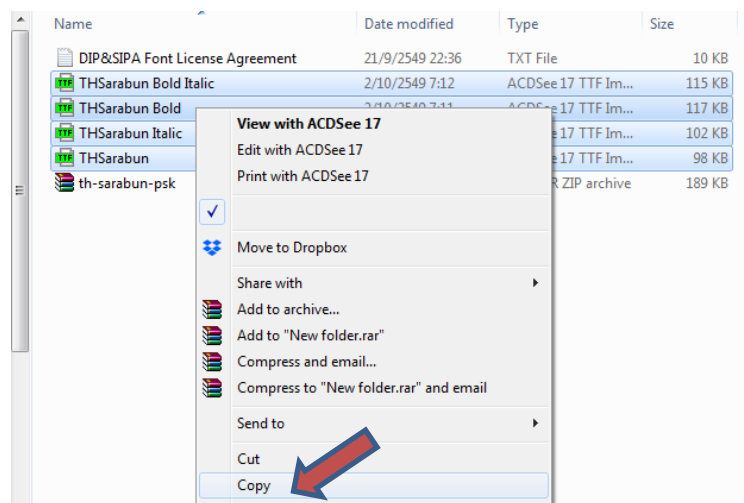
| Name | Date modified | Type | Size |
|---|---|---|---|
| DIP&SIPA Font License Agreement | 21/9/2549 22:36 | TXT File | 10 KB |
| THSarabun Bold Italic | 2/10/2549 7:12 | ACDSee 17 TTF Im... | 115 KB |
| THSarabun Bold | 2/10/2549 7:11 | ACDSee 17 TTF Im... | 117 KB |
| THSarabun Italic | | e 17 TTF Im... | 102 KB |
| THSarabun | | e 17 TTF Im... | 98 KB |
| th-sarabun-psk | | R ZIP archive | 189 KB |

TTF

View with ACDSee 17
Edit with ACDSee 17
Print with ACDSee 17

Move to Dropbox

Share with
Add to archive...
Add to "New folder.rar"
Compress and email...
Compress to "New folder.rar" and email

Send to

Cut
Copy